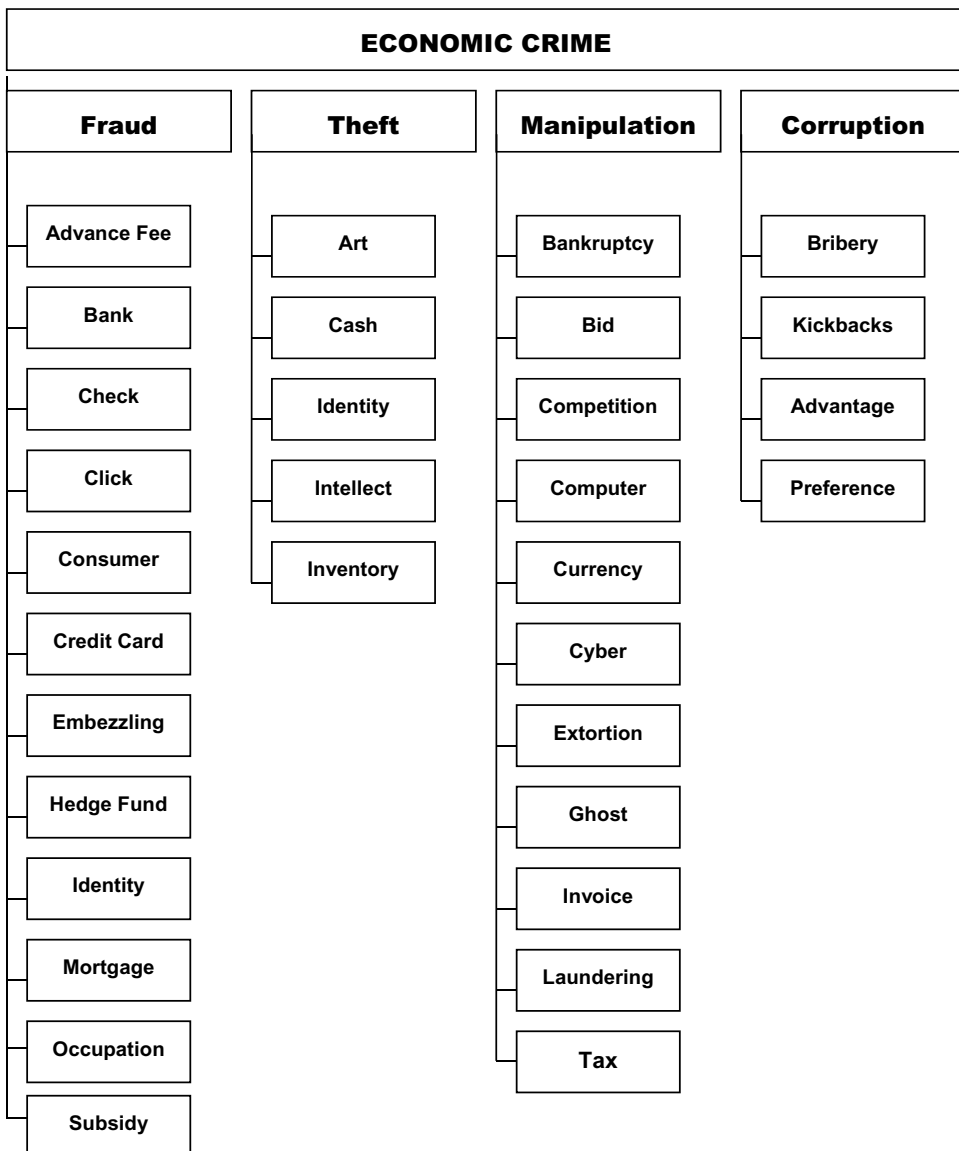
ECONOMIC CRIME

Fraud

Advance Fee

Bank

Check

Click

Consumer

Credit Card

Embezzling

Hedge Fund

Identity

Mortgage

Occupation

Subsidy

Theft

Art

Cash

Identity

Intellect

Inventory

Manipulation

Bankruptcy

Bid

Competition

Computer

Currency

Cyber

Extortion

Ghost

Invoice

Laundering

Tax

Corruption

Bribery

Kickbacks

Advantage

Preference